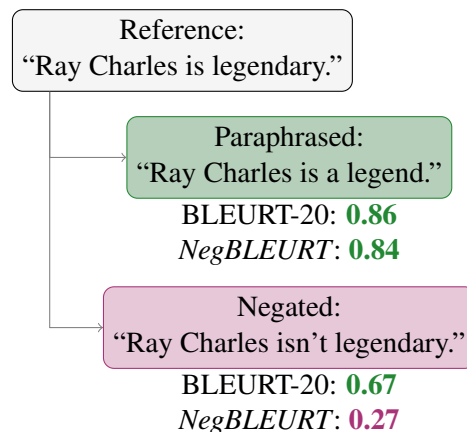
Reference:
“Ray Charles is legendary.”

Paraphrased:
“Ray Charles is a legend.”

BLEURT-20: **0.86**
*NegBLEURT*: **0.84**

Negated:
“Ray Charles isn’t legendary.”

BLEURT-20: **0.67**
*NegBLEURT*: **0.27**